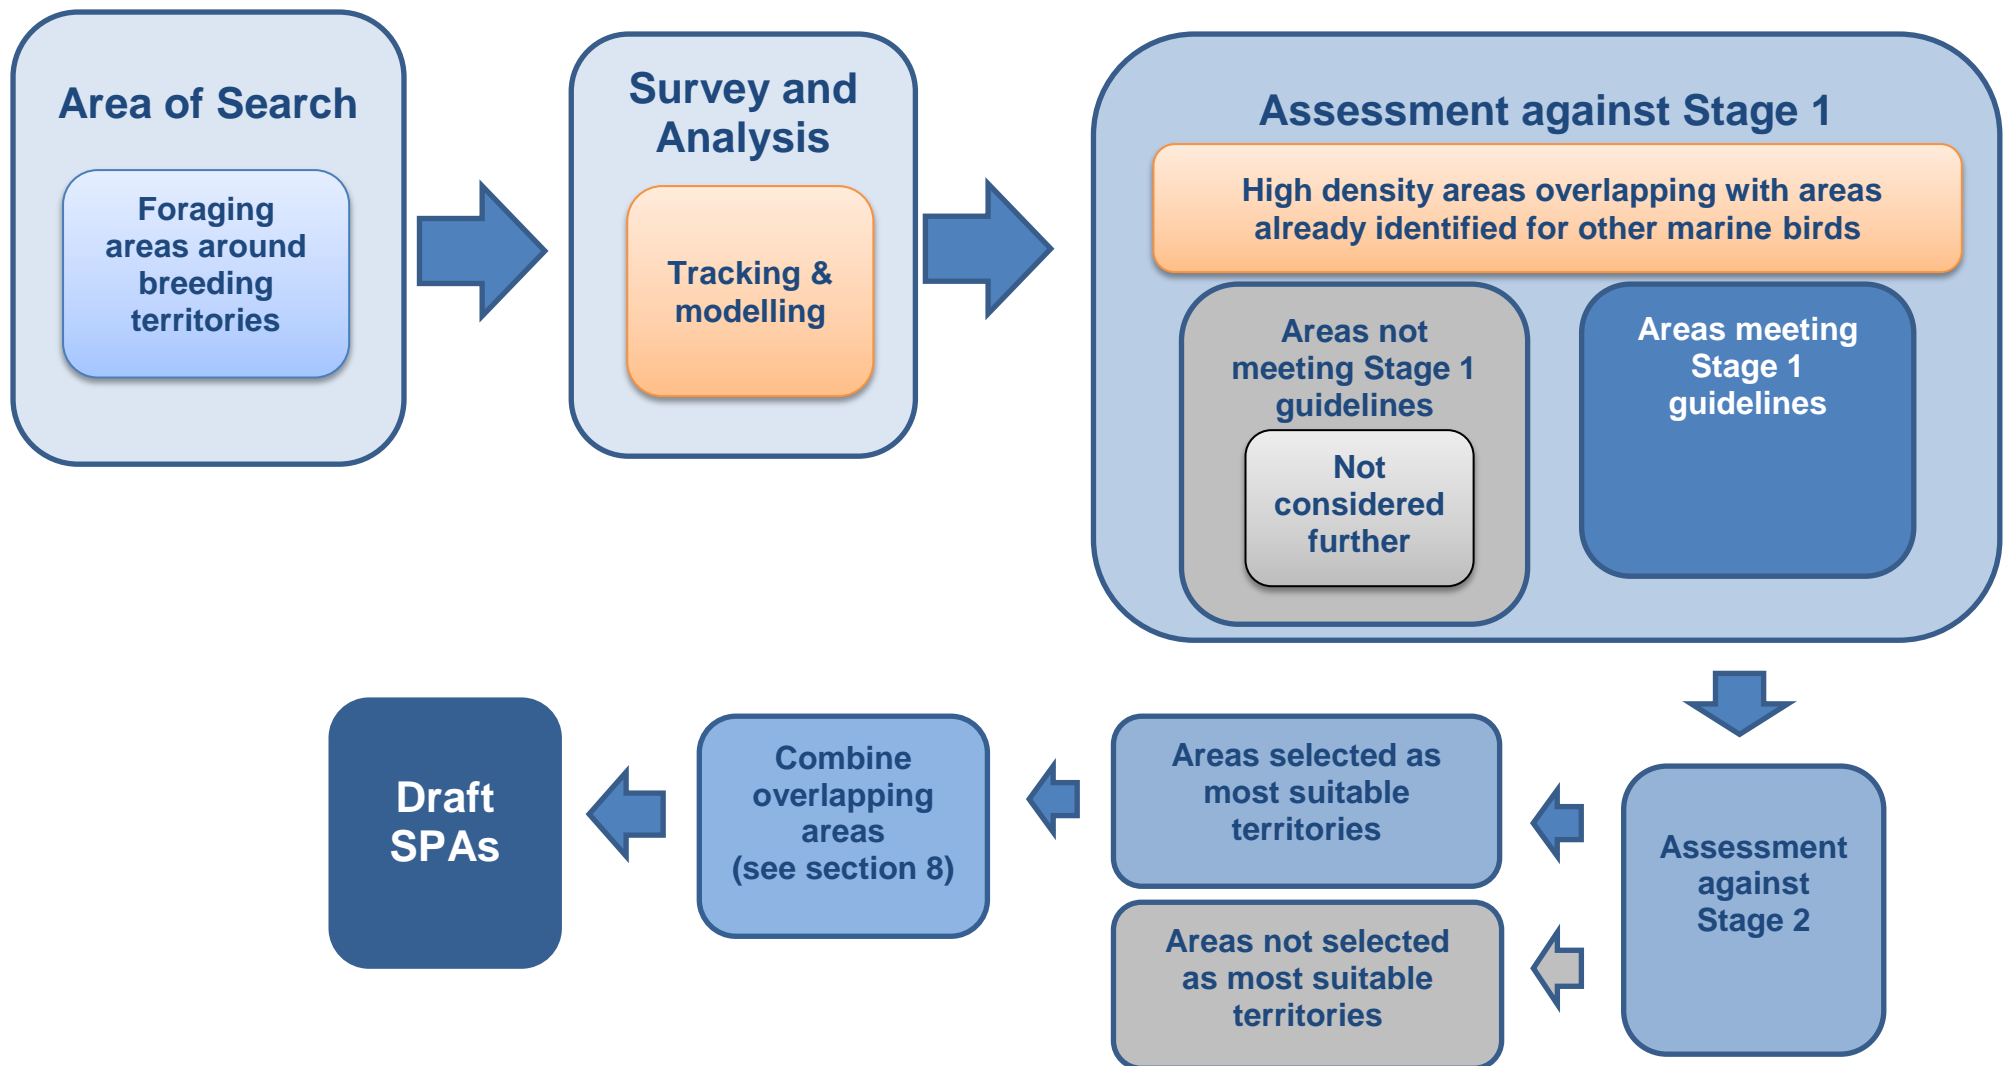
Area of Search

Foraging areas around breeding territories

Survey and Analysis

Tracking & modelling

Assessment against Stage 1

High density areas overlapping with areas already identified for other marine birds

Areas not meeting Stage 1 guidelines

Not considered further

Areas meeting Stage 1 guidelines

Assessment against Stage 2

Areas selected as most suitable territories

Areas not selected as most suitable territories

Combine overlapping areas (see section 8)

Draft SPAs